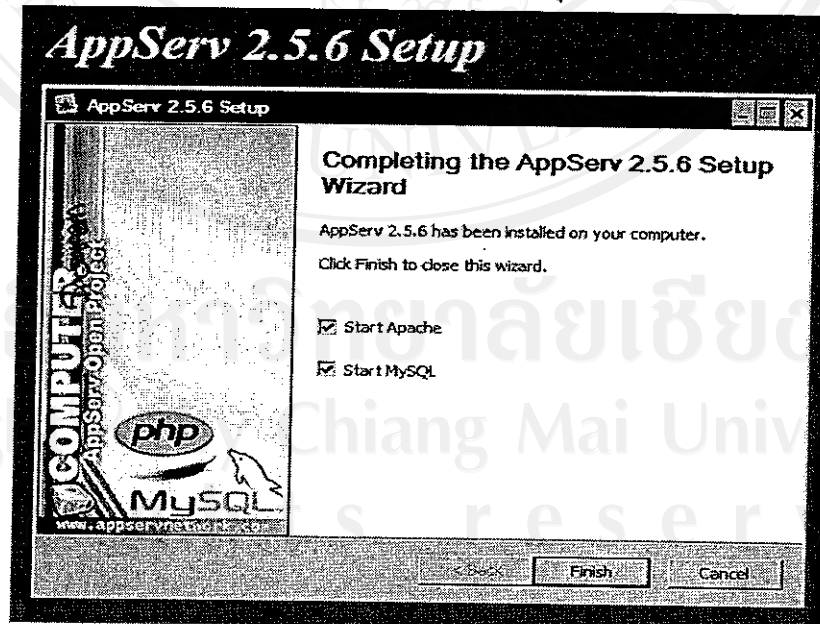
AppServ 2.5.6 Setup

AppServ 2.5.6 Setup

COMPUTER
AppServ Open Project
php
MySQL
www.appservnetwork.com

Completing the AppServ 2.5.6 Setup Wizard

AppServ 2.5.6 has been installed on your computer.

Click Finish to close this wizard.

☑ Start Apache

☑ Start MySQL

< Back
Finish
Cancel

มหาวิทยาลัยเชียงใหม่
Chiang Mai University
rights reserved